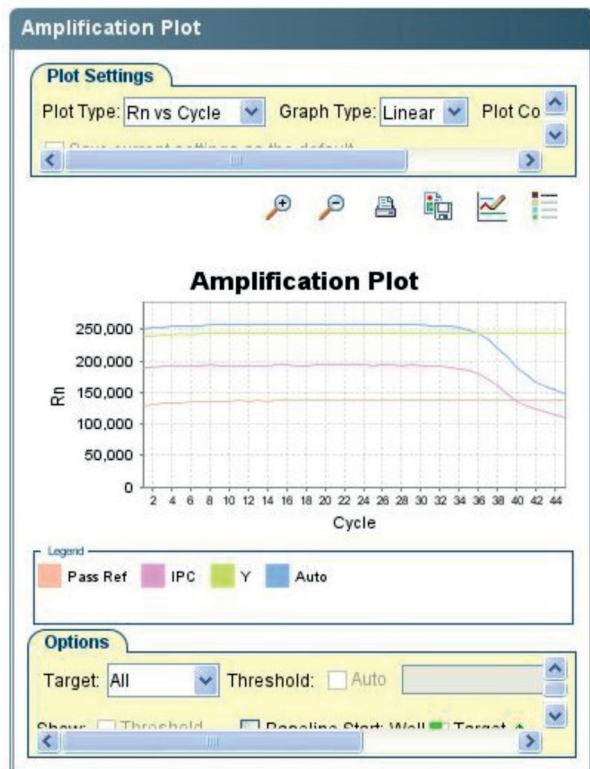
Amplification Plot

Plot Settings

Plot Type: Rn vs Cycle Graph Type: Linear Plot Co

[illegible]

Amplification Plot

250,000
200,000
150,000
100,000
50,000
0

Rn

2 4 6 8 10 12 14 16 18 20 22 24 26 28 30 32 34 36 38 40 42 44

Cycle

Legend

Pass Ref IPC Y Auto

Options

Target: All Threshold: Auto

Show: Threshold Baseline Start: Well Target